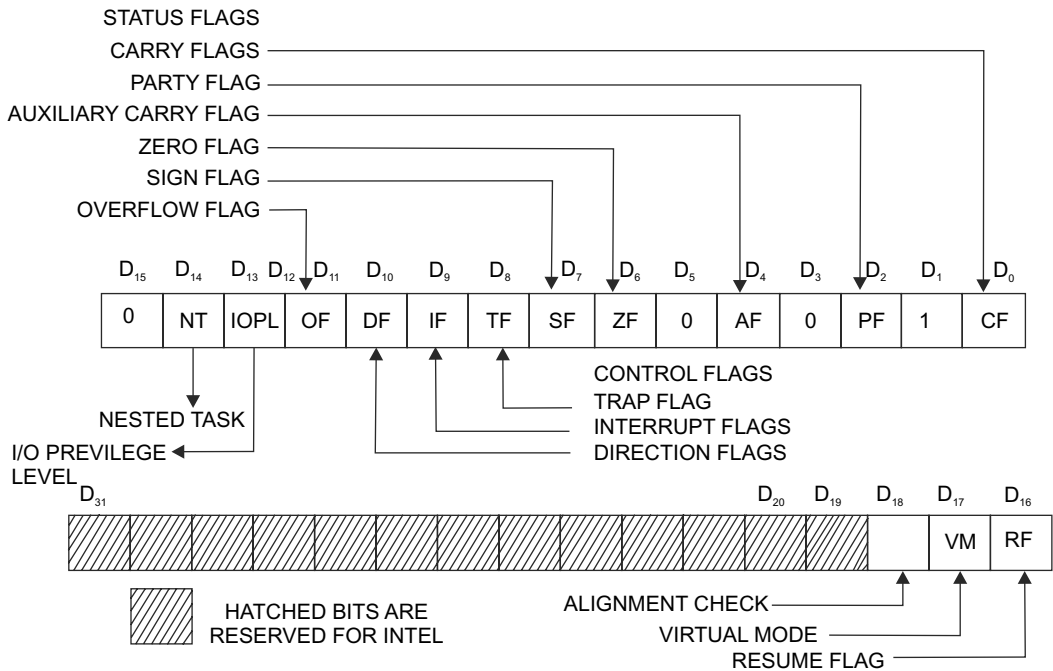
STATUS FLAGS
CARRY FLAGS
PARTY FLAG
AUXILIARY CARRY FLAG
ZERO FLAG
SIGN FLAG
OVERFLOW FLAG

$D_{15}$ $D_{14}$ $D_{13}$ $D_{12}$ $D_{11}$ $D_{10}$ $D_{9}$ $D_{8}$ $D_{7}$ $D_{6}$ $D_{5}$ $D_{4}$ $D_{3}$ $D_{2}$ $D_{1}$ $D_{0}$

| 0 | NT | IOPL | OF | DF | IF | TF | SF | ZF | 0 | AF | 0 | PF | 1 | CF |
|---|---|---|---|---|---|---|---|---|---|---|---|---|---|---|

CONTROL FLAGS
TRAP FLAG
INTERRUPT FLAGS
DIRECTION FLAGS
NESTED TASK
I/O PREVILEGE LEVEL

$D_{31}$ $D_{20}$ $D_{19}$ $D_{18}$ $D_{17}$ $D_{16}$

| | | | | | | | | | | | | | VM | RF |
|---|---|---|---|---|---|---|---|---|---|---|---|---|---|---|

HATCHED BITS ARE RESERVED FOR INTEL

ALIGNMENT CHECK
VIRTUAL MODE
RESUME FLAG